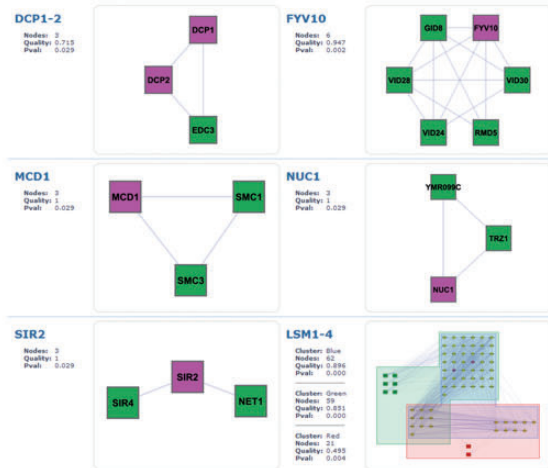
DCP1-2

Nodes: 3
Quality: 0.715
Pval: 0.029

DCP1

DCP2

EDC3

FYV10

Nodes: 6
Quality: 0.947
Pval: 0.002

GID8

FYV10

VID28

VID30

VID24

RMD5

MCD1

Nodes: 3
Quality: 1
Pval: 0.029

MCD1

SMC1

SMC3

NUC1

Nodes: 3
Quality: 1
Pval: 0.029

YMR099C

TRZ1

NUC1

SIR2

Nodes: 3
Quality: 1
Pval: 0.029

SIR2

SIR4

NET1

LSM1-4

Cluster: Blue
Nodes: 62
Quality: 0.896
Pval: 0.000

Cluster: Green
Nodes: 59
Quality: 0.851
Pval: 0.000

Cluster: Red
Nodes: 21
Quality: 0.495
Pval: 0.004